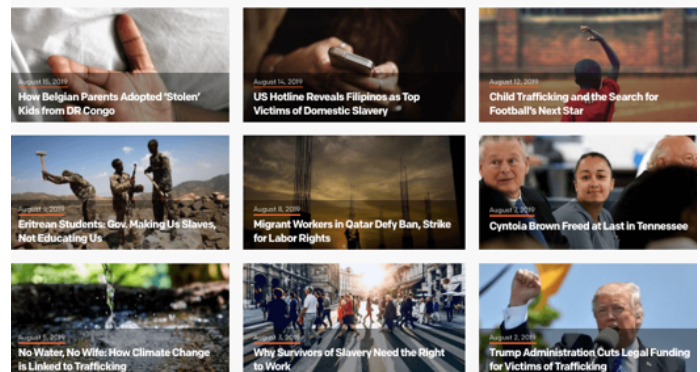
August 15, 2019
How Belgian Parents Adopted 'Stolen' Kids from DR Congo

August 14, 2019
US Hotline Reveals Filipinos as Top Victims of Domestic Slavery

August 12, 2019
Child Trafficking and the Search for Football's Next Star

August 9, 2019
Eritrean Students: Gov. Making Us Slaves, Not Educating Us

August 8, 2019
Migrant Workers in Qatar Defy Ban, Strike for Labor Rights

August 7, 2019
Cyntoia Brown Freed at Last in Tennessee

August 5, 2019
No Water, No Wife: How Climate Change is Linked to Trafficking

Why Survivors of Slavery Need the Right to Work

August 2, 2019
Trump Administration Cuts Legal Funding for Victims of Trafficking